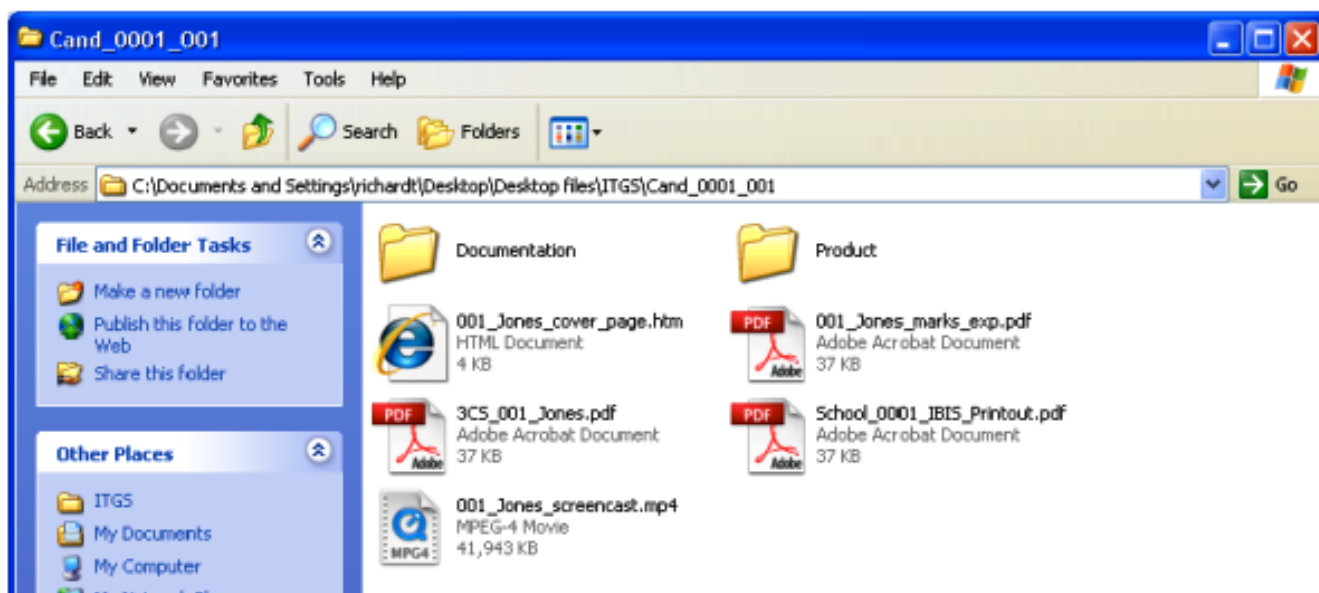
Cand_0001_001

File Edit View Favorites Tools Help

Back Search Folders

Address C:\Documents and Settings\richardt\Desktop\Desktop files\ITGS\Cand_0001_001 Go

File and Folder Tasks

Make a new folder
Publish this folder to the Web
Share this folder

Other Places

ITGS
My Documents
My Computer
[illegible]

Documentation

Product

001_Jones_cover_page.htm
HTML Document
4 KB

PDF
Adobe
001_Jones_marks_exp.pdf
Adobe Acrobat Document
37 KB

PDF
Adobe
3CS_001_Jones.pdf
Adobe Acrobat Document
37 KB

PDF
Adobe
School_0001_IBIS_Printout.pdf
Adobe Acrobat Document
37 KB

MPG4
001_Jones_screencast.mp4
MPEG-4 Movie
41,943 KB